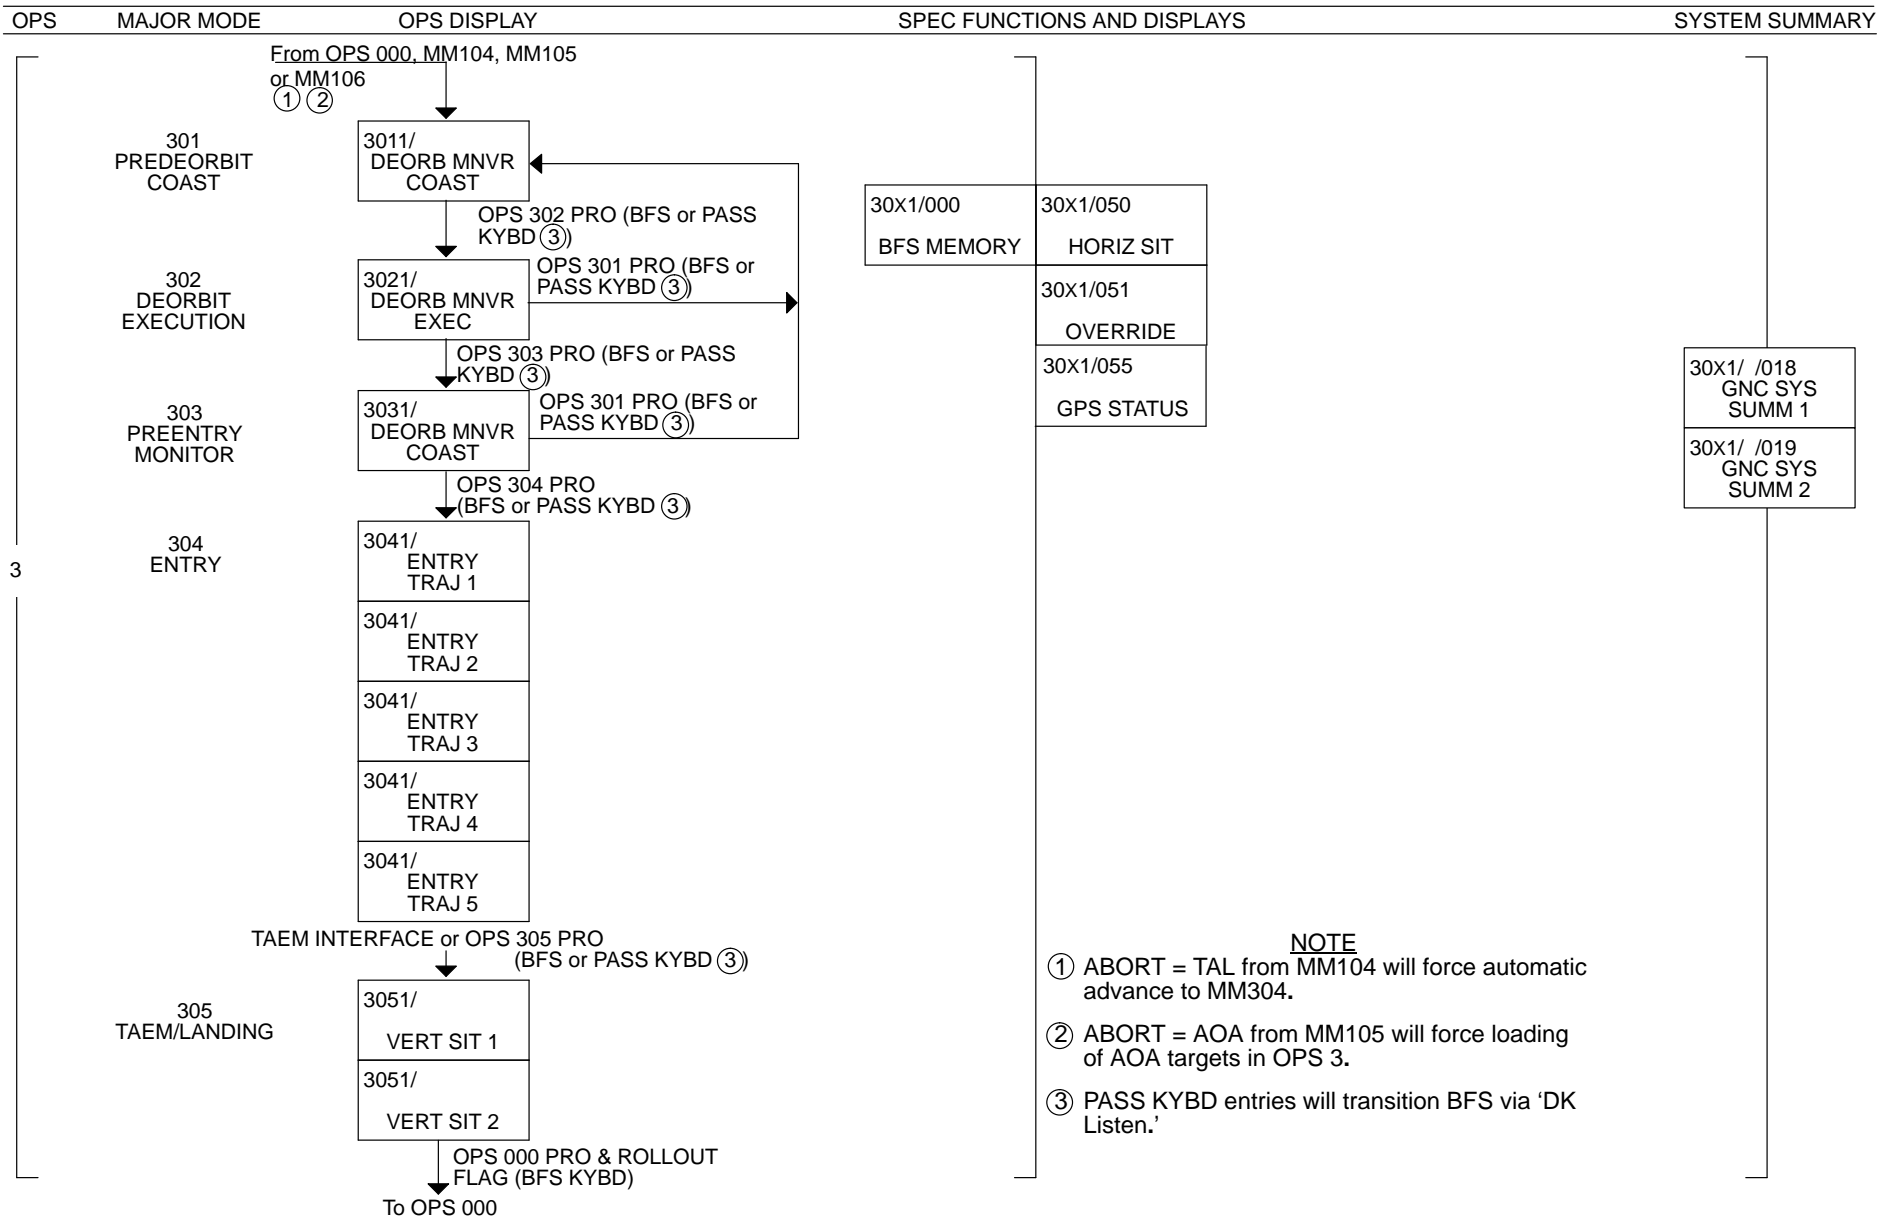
OPS MAJOR MODE OPS DISPLAY SPEC FUNCTIONS AND DISPLAYS SYSTEM SUMMARY

From OPS 000, MM104, MM105 or MM106 ① ②

301 PREDEORBIT COAST

3011/ DEORB MNVR COAST

OPS 302 PRO (BFS or PASS KYBD ③)

302 DEORBIT EXECUTION

3021/ DEORB MNVR EXEC

OPS 301 PRO (BFS or PASS KYBD ③)

OPS 303 PRO (BFS or PASS KYBD ③)

303 PREENTRY MONITOR

3031/ DEORB MNVR COAST

OPS 301 PRO (BFS or PASS KYBD ③)

OPS 304 PRO (BFS or PASS KYBD ③)

304 ENTRY

3041/ ENTRY TRAJ 1

3041/ ENTRY TRAJ 2

3041/ ENTRY TRAJ 3

3041/ ENTRY TRAJ 4

3041/ ENTRY TRAJ 5

3

TAEM INTERFACE or OPS 305 PRO (BFS or PASS KYBD ③)

305 TAEM/LANDING

3051/ VERT SIT 1

3051/ VERT SIT 2

OPS 000 PRO & ROLLOUT FLAG (BFS KYBD)

To OPS 000

30X1/000 BFS MEMORY

30X1/050 HORIZ SIT

30X1/051 OVERRIDE

30X1/055 GPS STATUS

30X1/ /018 GNC SYS SUMM 1

30X1/ /019 GNC SYS SUMM 2

NOTE

① ABORT = TAL from MM104 will force automatic advance to MM304.

② ABORT = AOA from MM105 will force loading of AOA targets in OPS 3.

③ PASS KYBD entries will transition BFS via ‘DK Listen.’